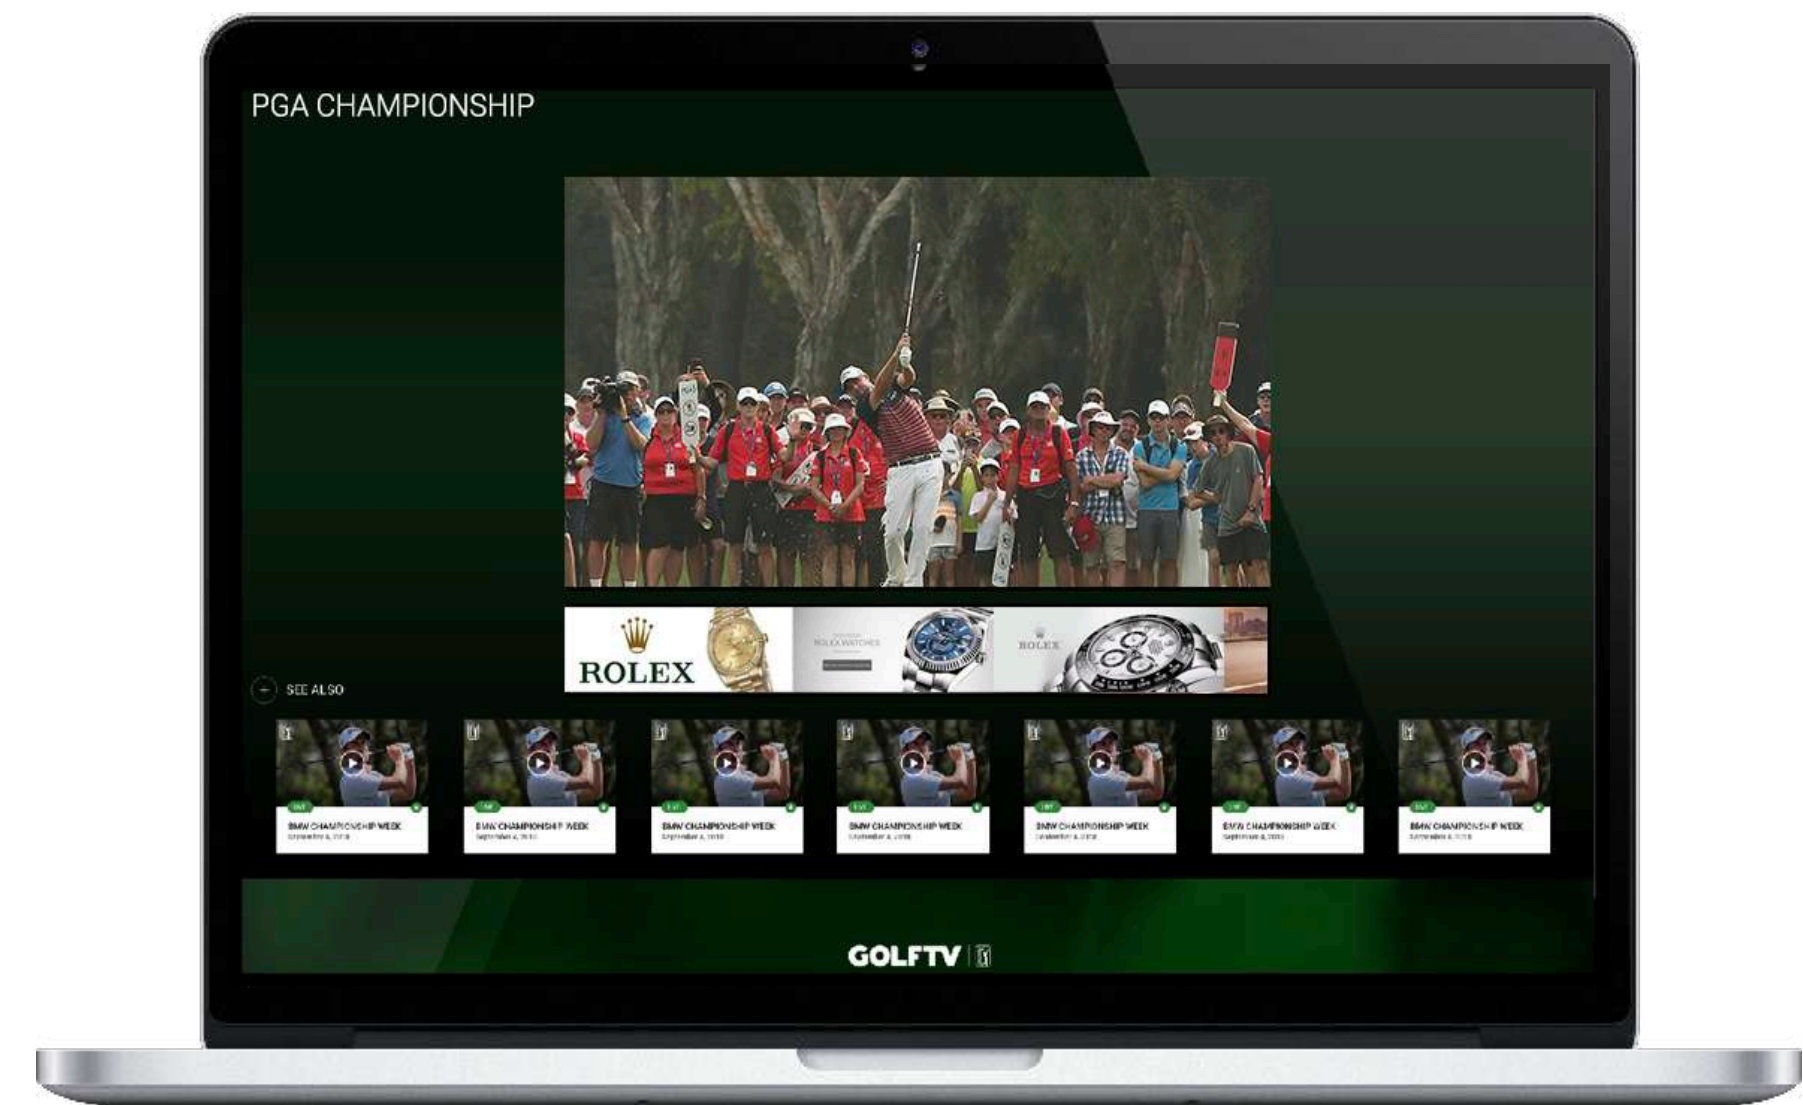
PGA CHAMPIONSHIP

ROLEX

ROLEX WATCHES

ROLEX

SEE ALSO

BMW CHAMPIONSHIP WEEK
September 4, 2018

BMW CHAMPIONSHIP WEEK
September 4, 2018

BMW CHAMPIONSHIP WEEK
September 4, 2018

BMW CHAMPIONSHIP WEEK
September 4, 2018

BMW CHAMPIONSHIP WEEK
September 4, 2018

BMW CHAMPIONSHIP WEEK
September 4, 2018

BMW CHAMPIONSHIP WEEK
September 4, 2018

GOLFTV